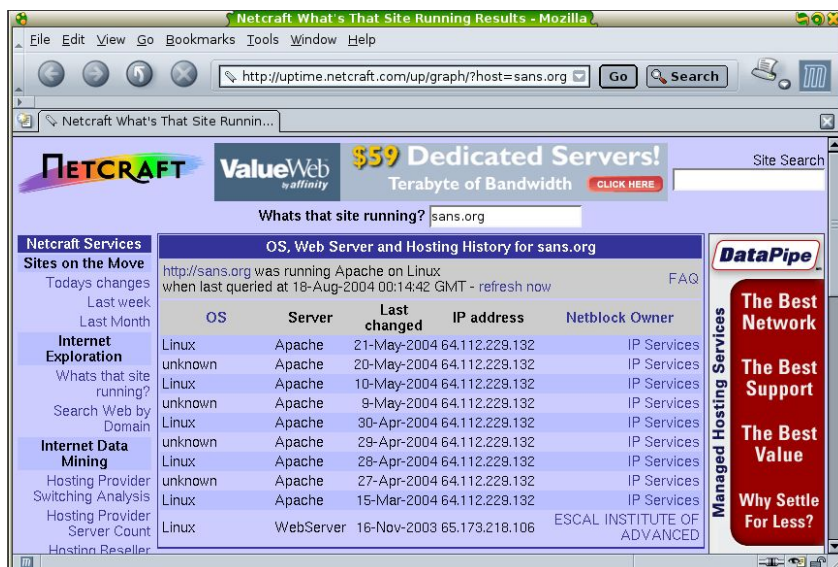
Netcraft What's That Site Running Results - Mozilla

File Edit View Go Bookmarks Tools Window Help

http://uptime.netcraft.com/up/graph/?host=sans.org Go Search

Netcraft What's That Site Runnin...

NETCRAFT

ValueWeb by affinity $59 Dedicated Servers! Terabyte of Bandwidth CLICK HERE

Site Search

Whats that site running? sans.org

Netcraft Services
Sites on the Move
Todays changes
Last week
Last Month
Internet Exploration
Whats that site running?
Search Web by Domain
Internet Data Mining
Hosting Provider Switching Analysis
Hosting Provider Server Count
Hosting Reseller

OS, Web Server and Hosting History for sans.org

http://sans.org was running Apache on Linux when last queried at 18-Aug-2004 00:14:42 GMT - refresh now

FAQ

| OS | Server | Last changed | IP address | Netblock Owner |
|---|---|---|---|---|
| Linux | Apache | 21-May-2004 | 64.112.229.132 | IP Services |
| unknown | Apache | 20-May-2004 | 64.112.229.132 | IP Services |
| Linux | Apache | 10-May-2004 | 64.112.229.132 | IP Services |
| unknown | Apache | 9-May-2004 | 64.112.229.132 | IP Services |
| Linux | Apache | 30-Apr-2004 | 64.112.229.132 | IP Services |
| unknown | Apache | 29-Apr-2004 | 64.112.229.132 | IP Services |
| Linux | Apache | 28-Apr-2004 | 64.112.229.132 | IP Services |
| unknown | Apache | 27-Apr-2004 | 64.112.229.132 | IP Services |
| Linux | Apache | 15-Mar-2004 | 64.112.229.132 | IP Services |
| Linux | WebServer | 16-Nov-2003 | 65.173.218.106 | ESCAL INSTITUTE OF ADVANCED |

DataPipe
Managed Hosting Services
The Best Network
The Best Support
The Best Value
Why Settle For Less?